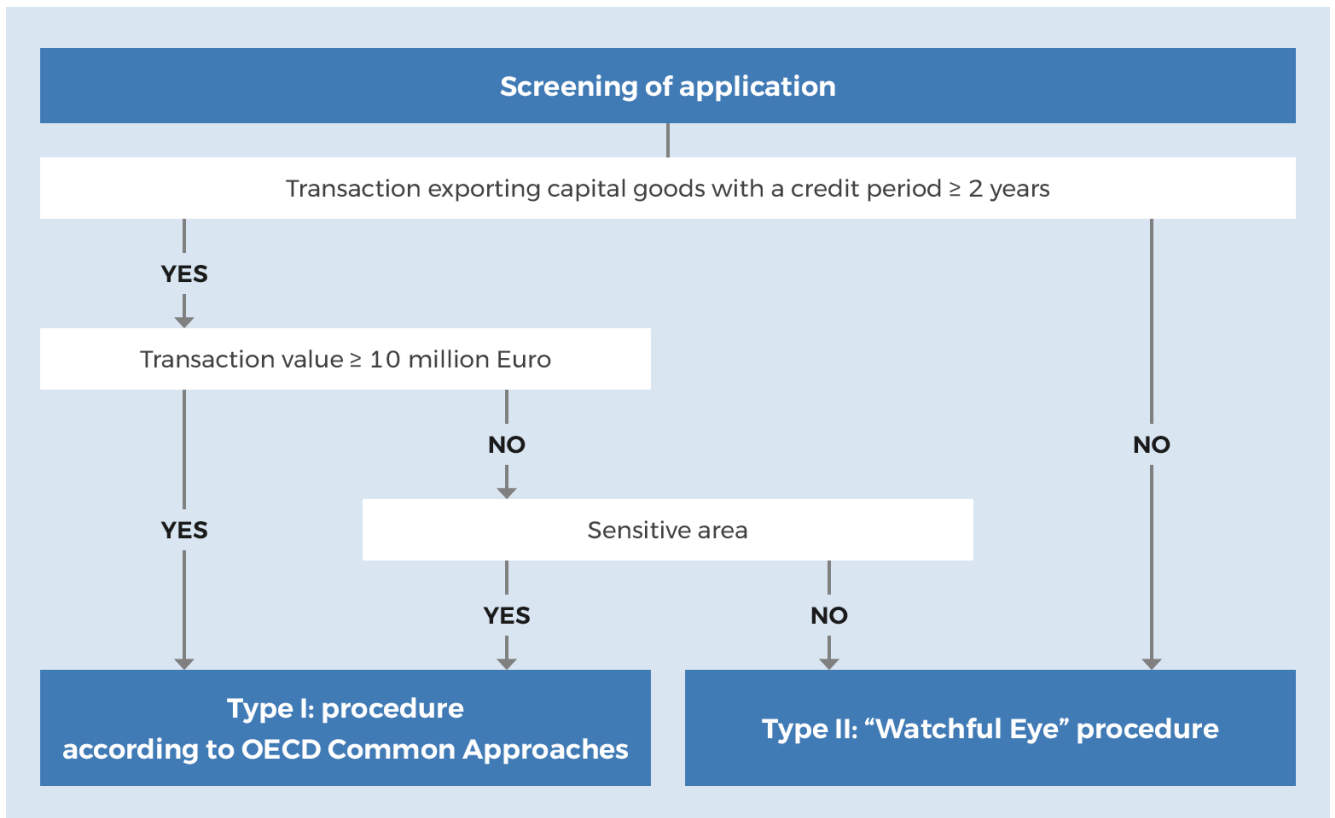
Screening of application

Transaction exporting capital goods with a credit period ≥ 2 years

YES

Transaction value ≥ 10 million Euro

NO

NO

YES

Sensitive area

YES

NO

Type I: procedure according to OECD Common Approaches

Type II: “Watchful Eye” procedure